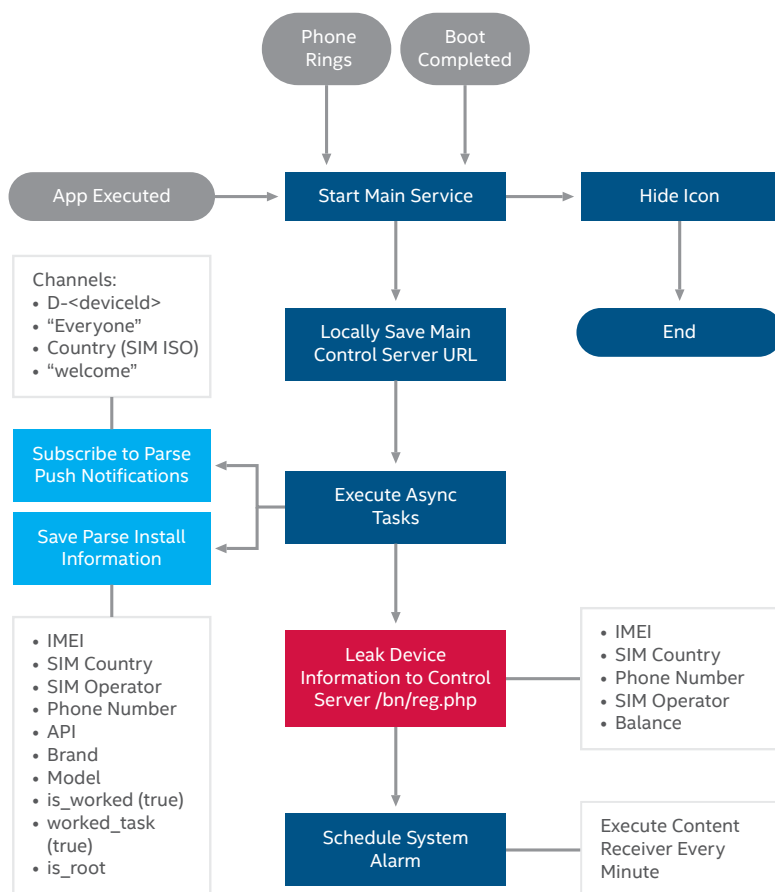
Phone Rings

Boot Completed

App Executed

Start Main Service

Hide Icon

Channels:
• D-<deviceId>
• “Everyone”
• Country (SIM ISO)
• “welcome”

Locally Save Main Control Server URL

End

Subscribe to Parse Push Notifications

Execute Async Tasks

Save Parse Install Information

• IMEI
• SIM Country
• SIM Operator
• Phone Number
• API
• Brand
• Model
• is_worked (true)
• worked_task (true)
• is_root

Leak Device Information to Control Server /bn/reg.php

• IMEI
• SIM Country
• Phone Number
• SIM Operator
• Balance

Schedule System Alarm

Execute Content Receiver Every Minute